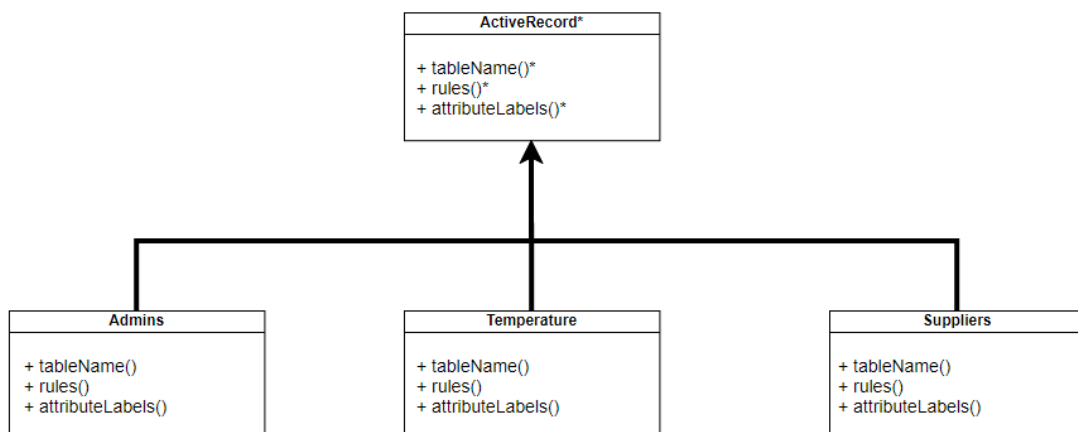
ActiveRecord*

+ tableName()*
+ rules()*
+ attributeLabels()*

Admins

+ tableName()
+ rules()
+ attributeLabels()

Temperature

+ tableName()
+ rules()
+ attributeLabels()

Suppliers

+ tableName()
+ rules()
+ attributeLabels()